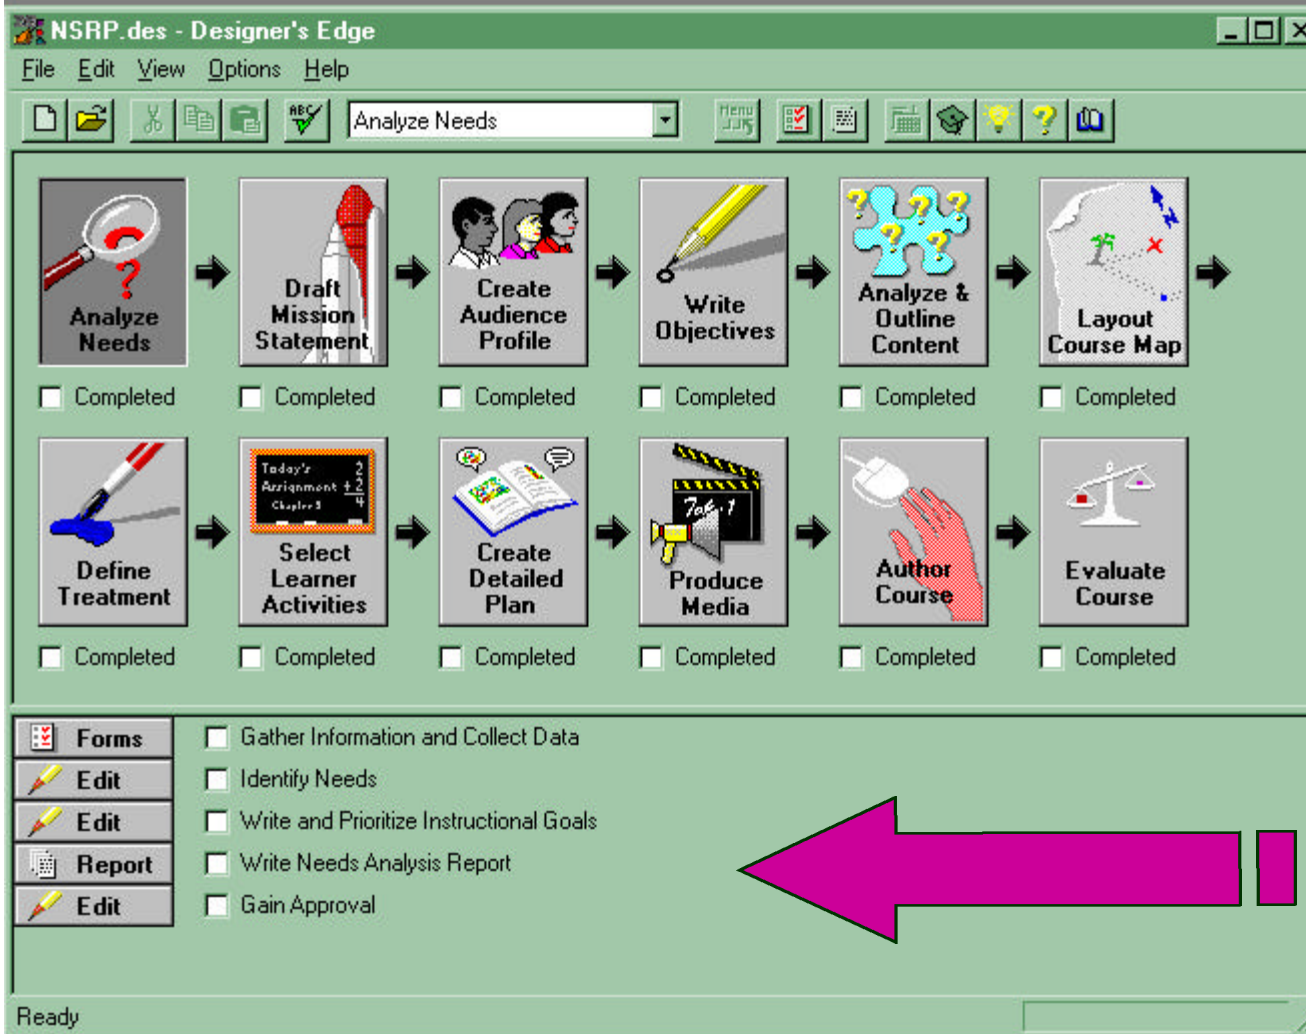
NSRP.des - Designer's Edge

File Edit View Options Help

Analyze Needs

Menu

Analyze Needs
Completed

Draft Mission Statement
Completed

Create Audience Profile
Completed

Write Objectives
Completed

Analyze & Outline Content
Completed

Layout Course Map
Completed

Define Treatment
Completed

Today's Assignment 2 +2 Chapter 3 4

Select Learner Activities
Completed

Create Detailed Plan
Completed

Take 1

Produce Media
Completed

Author Course
Completed

Evaluate Course
Completed

Forms
Gather Information and Collect Data

Edit
Identify Needs

Edit
Write and Prioritize Instructional Goals

Report
Write Needs Analysis Report

Edit
Gain Approval

Ready